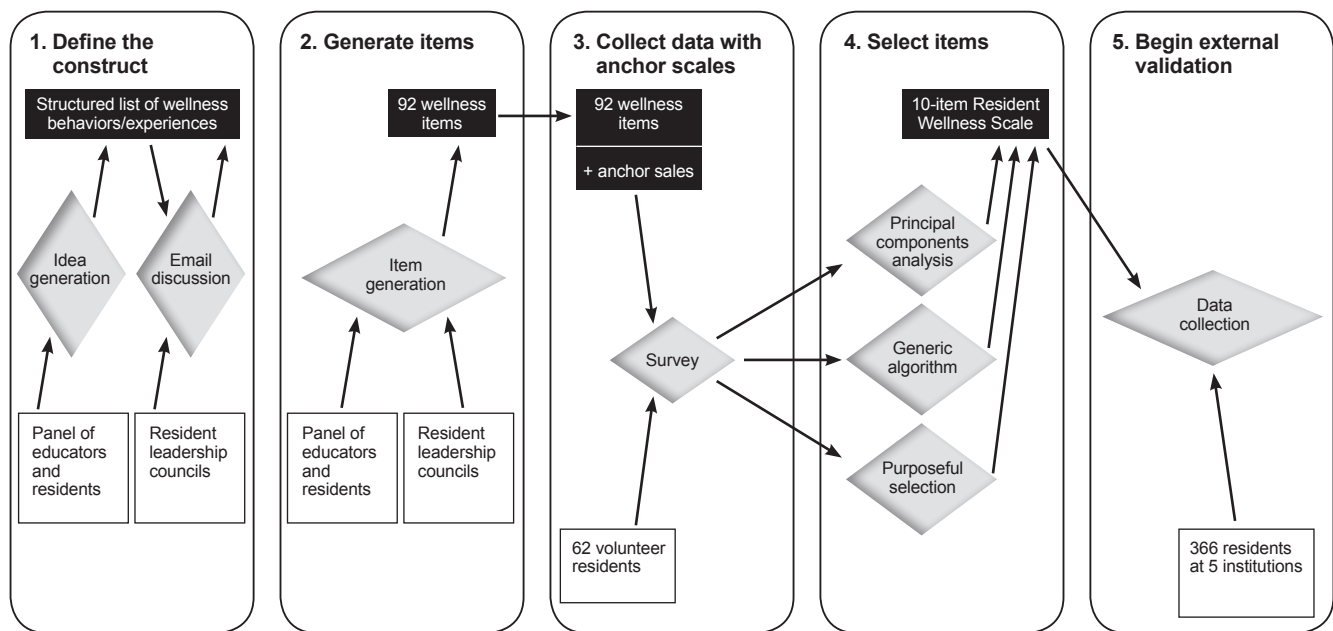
1. Define the construct

Structured list of wellness behaviors/experiences

Idea generation

Email discussion

Panel of educators and residents

Resident leadership councils

2. Generate items

92 wellness items

Item generation

Panel of educators and residents

Resident leadership councils

3. Collect data with anchor scales

92 wellness items

+ anchor sales

Survey

62 volunteer residents

4. Select items

10-item Resident Wellness Scale

Principal components analysis

Generic algorithm

Purposeful selection

5. Begin external validation

Data collection

366 residents at 5 institutions